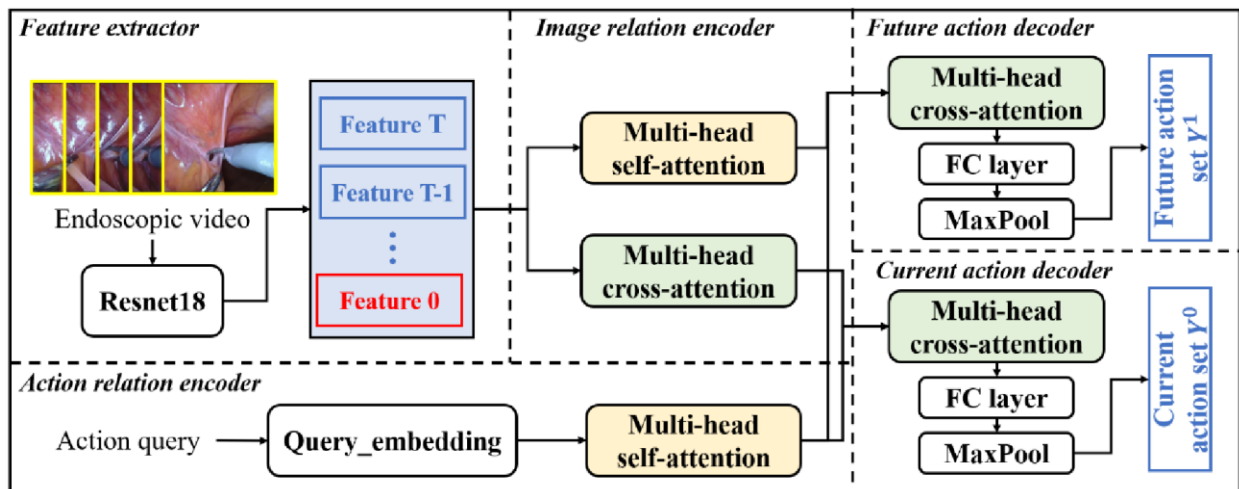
Feature extractor

Endoscopic video

Resnet18

Feature T

Feature T-1

⋮

Feature 0

Image relation encoder

Multi-head self-attention

Multi-head cross-attention

Future action decoder

Multi-head cross-attention

FC layer

MaxPool

Future action set $Y^1$

Current action decoder

Multi-head cross-attention

FC layer

MaxPool

Current action set $Y^0$

Action relation encoder

Action query

Query_embedding

Multi-head self-attention